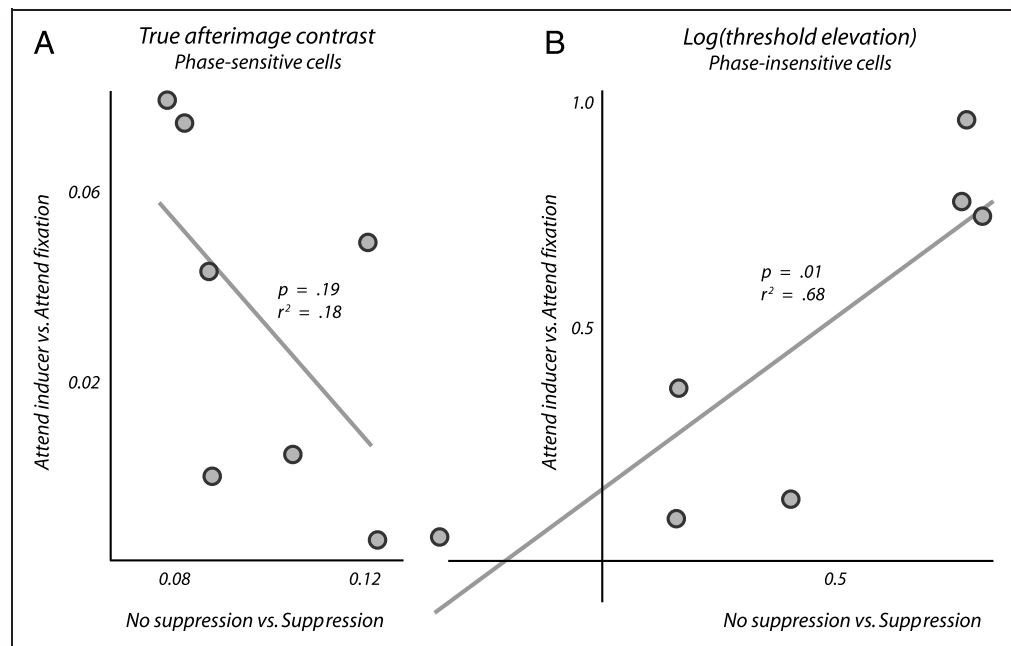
A

True afterimage contrast
Phase-sensitive cells

Attend inducer vs. Attend fixation

0.06

0.02

p = .19
$r^2$ = .18

0.08

0.12

No suppression vs. Suppression

B

Log(threshold elevation)
Phase-insensitive cells

Attend inducer vs. Attend fixation

1.0

0.5

p = .01
$r^2$ = .68

0.5

No suppression vs. Suppression